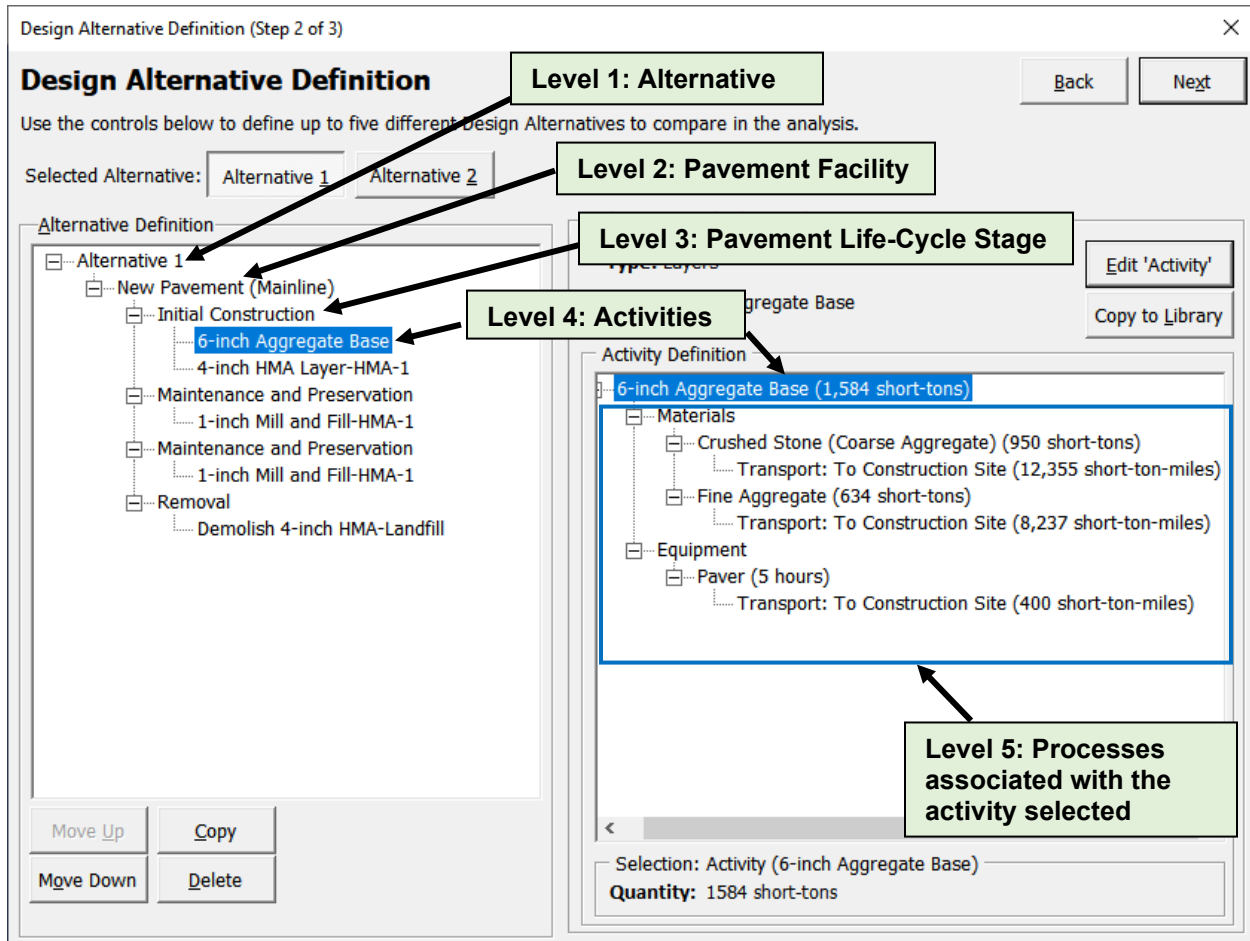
Design Alternative Definition (Step 2 of 3)

×

Design Alternative Definition

Level 1: Alternative

Back

Next

Use the controls below to define up to five different Design Alternatives to compare in the analysis.

Selected Alternative: Alternative 1 Alternative 2

Level 2: Pavement Facility

Alternative Definition

Level 3: Pavement Life-Cycle Stage

Alternative 1
New Pavement (Mainline)
Initial Construction
6-inch Aggregate Base
4-inch HMA Layer-HMA-1
Maintenance and Preservation
1-inch Mill and Fill-HMA-1
Maintenance and Preservation
1-inch Mill and Fill-HMA-1
Removal
Demolish 4-inch HMA-Landfill

Type: Layers

Level 4: Activities

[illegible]gregate Base

Edit 'Activity'

Copy to Library

Activity Definition

6-inch Aggregate Base (1,584 short-tons)
Materials
Crushed Stone (Coarse Aggregate) (950 short-tons)
Transport: To Construction Site (12,355 short-ton-miles)
Fine Aggregate (634 short-tons)
Transport: To Construction Site (8,237 short-ton-miles)
Equipment
Paver (5 hours)
Transport: To Construction Site (400 short-ton-miles)

Level 5: Processes associated with the activity selected

Move Up

Copy

Move Down

Delete

Selection: Activity (6-inch Aggregate Base)

Quantity: 1584 short-tons